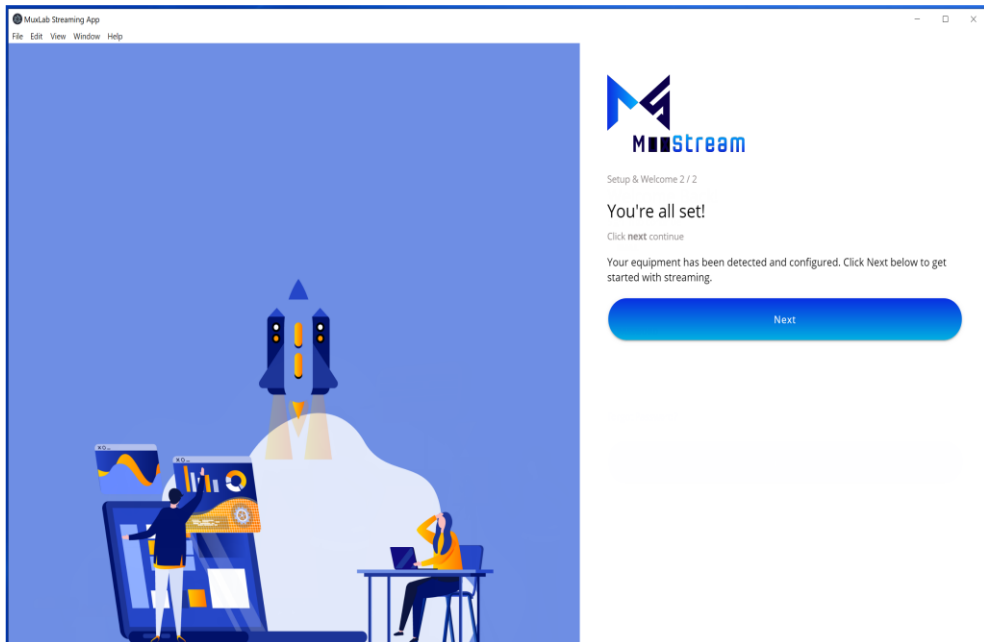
MuxLab Streaming App

File Edit View Window Help

M■■Stream

Setup & Welcome 2 / 2

You're all set!

Click **next** continue

Your equipment has been detected and configured. Click Next below to get started with streaming.

Next